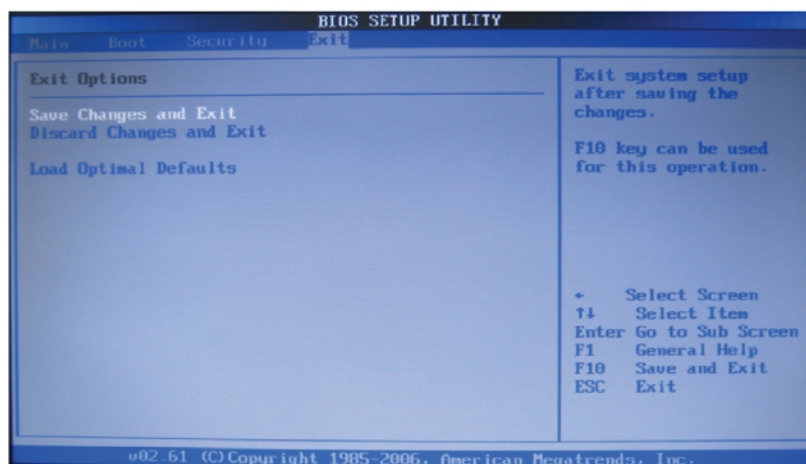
BIOS SETUP UTILITY

Main Boot Security Exit

Exit Options

Save Changes and Exit
Discard Changes and Exit

Load Optimal Defaults

Exit system setup after saving the changes.

F10 key can be used for this operation.

← Select Screen
↑↓ Select Item
Enter Go to Sub Screen
F1 General Help
F10 Save and Exit
ESC Exit

v02.61 (C)Copyright 1985-2006, American Megatrends, Inc.